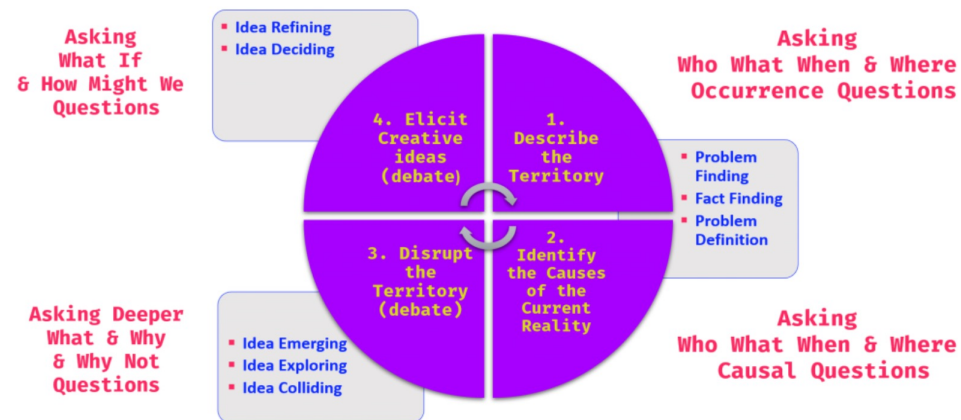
Asking What If & How Might We Questions

Idea Refining
Idea Deciding

Asking Who What When & Where Occurrence Questions

4. Elicit Creative ideas (debate)

1. Describe the Territory

Problem Finding
Fact Finding
Problem Definition

3. Disrupt the Territory (debate)

2. Identify the Causes of the Current Reality

Asking Deeper What & Why & Why Not Questions

Idea Emerging
Idea Exploring
Idea Colliding

Asking Who What When & Where Causal Questions